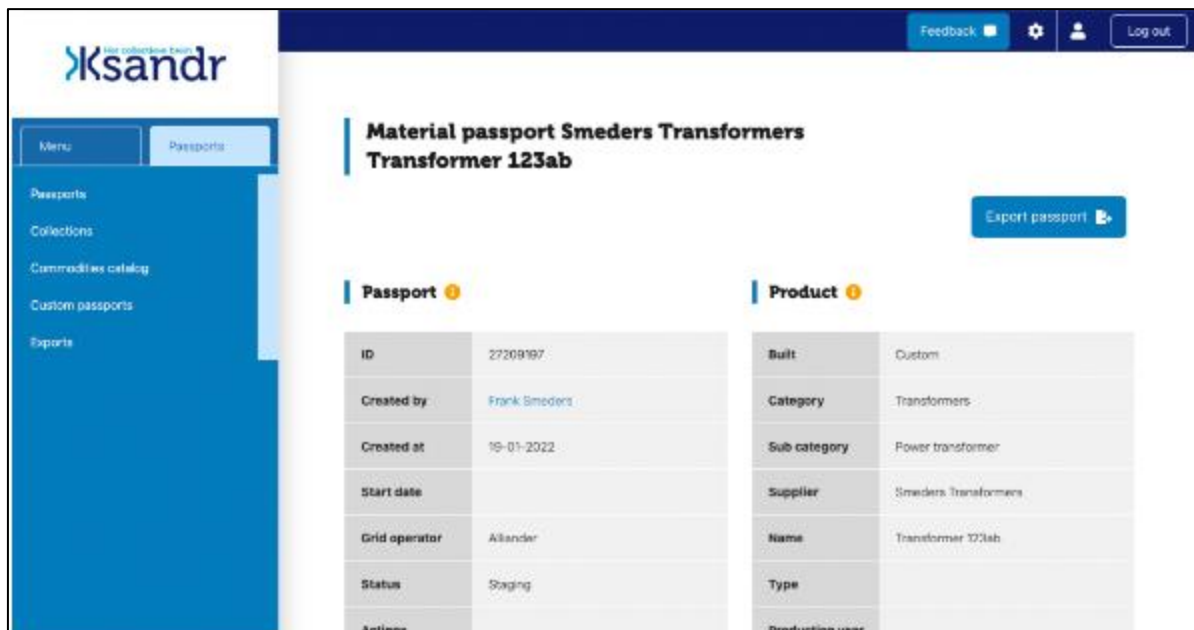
Het collectieve brein
Ksandr

Feedback
Log out

Menu
Passports

Passports
Collections
Commodities catalog
Custom passports
Exports

Material passport Smeders Transformers Transformer 123ab

Export passport

Passport

| | |
|---|---|
| ID | 27209197 |
| Created by | Frank Smeders |
| Created at | 19-01-2022 |
| Start date | |
| Grid operator | Alliander |
| Status | Staging |
| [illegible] | |

Product

| | |
|---|---|
| Built | Custom |
| Category | Transformers |
| Sub category | Power transformer |
| Supplier | Smeders Transformers |
| Name | Transformer 123ab |
| Type | |
| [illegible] | |